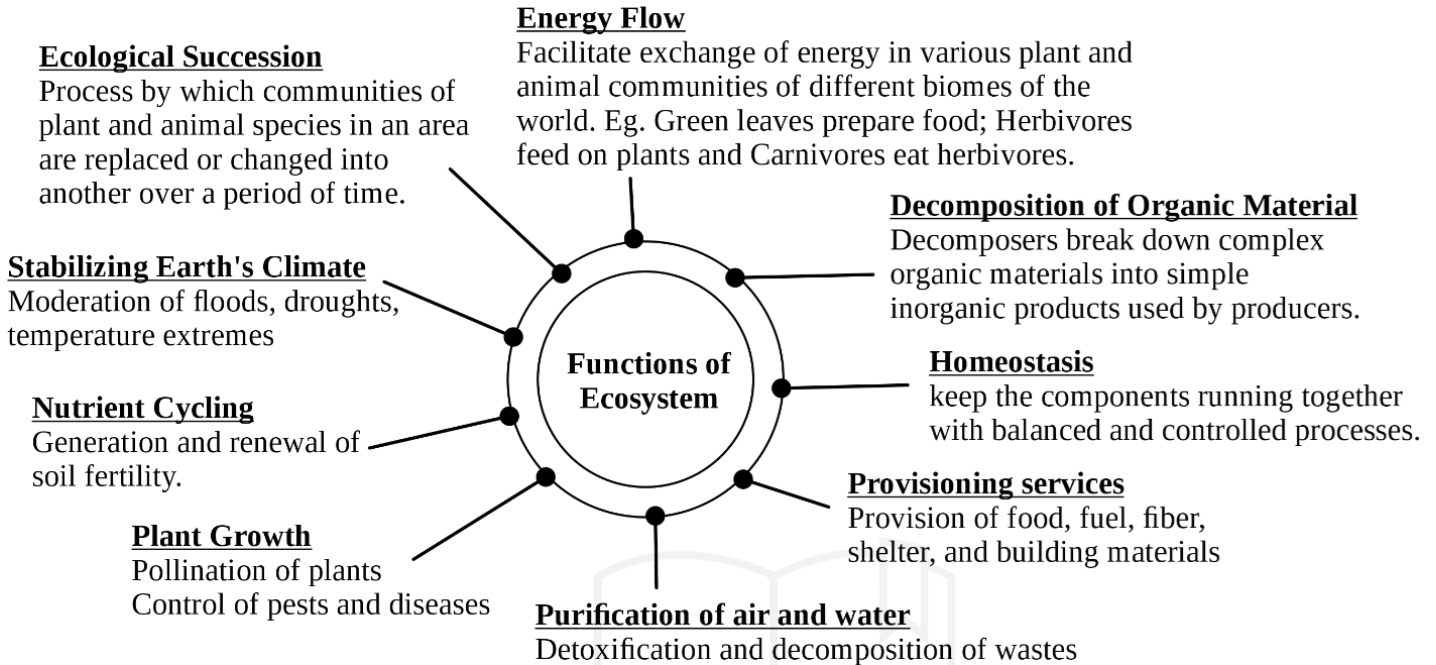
Energy Flow
Facilitate exchange of energy in various plant and animal communities of different biomes of the world. Eg. Green leaves prepare food; Herbivores feed on plants and Carnivores eat herbivores.

Ecological Succession
Process by which communities of plant and animal species in an area are replaced or changed into another over a period of time.

Decomposition of Organic Material
Decomposers break down complex organic materials into simple inorganic products used by producers.

Stabilizing Earth's Climate
Moderation of floods, droughts, temperature extremes

Functions of Ecosystem

Homeostasis
keep the components running together with balanced and controlled processes.

Nutrient Cycling
Generation and renewal of soil fertility.

Provisioning services
Provision of food, fuel, fiber, shelter, and building materials

Plant Growth
Pollination of plants
Control of pests and diseases

Purification of air and water
Detoxification and decomposition of wastes